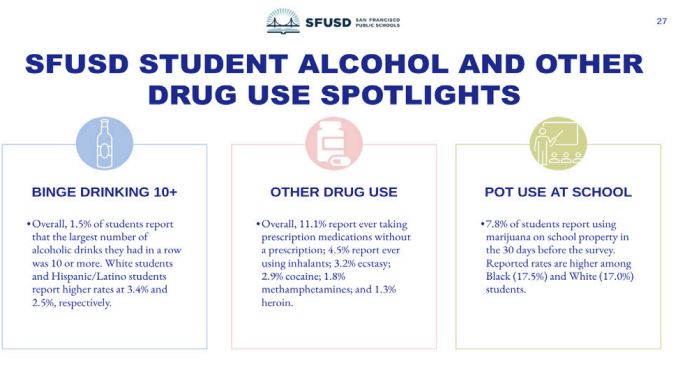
SFUSD SAN FRANCISCO PUBLIC SCHOOLS

27

SFUSD STUDENT ALCOHOL AND OTHER DRUG USE SPOTLIGHTS

BINGE DRINKING 10+

•Overall, 1.5% of students report that the largest number of alcoholic drinks they had in a row was 10 or more. White students and Hispanic/Latino students report higher rates at 3.4% and 2.5%, respectively.

OTHER DRUG USE

•Overall, 11.1% report ever taking prescription medications without a prescription; 4.5% report ever using inhalants; 3.2% ecstasy; 2.9% cocaine; 1.8% methamphetamines; and 1.3% heroin.

POT USE AT SCHOOL

•7.8% of students report using marijuana on school property in the 30 days before the survey. Reported rates are higher among Black (17.5%) and White (17.0%) students.